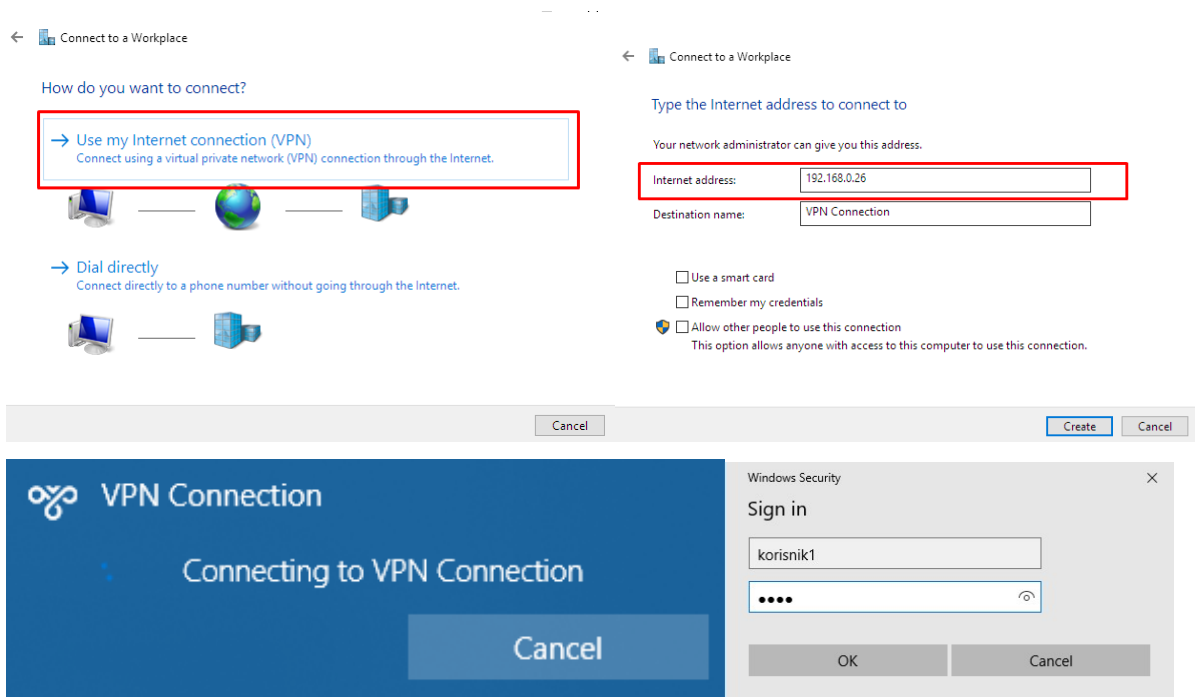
← Connect to a Workplace

How do you want to connect?

→ Use my Internet connection (VPN)
Connect using a virtual private network (VPN) connection through the Internet.

→ Dial directly
Connect directly to a phone number without going through the Internet.

Cancel

← Connect to a Workplace

Type the Internet address to connect to

Your network administrator can give you this address.

Internet address: 192.168.0.26

Destination name: VPN Connection

Use a smart card

Remember my credentials

Allow other people to use this connection
This option allows anyone with access to this computer to use this connection.

Create Cancel

VPN Connection

Connecting to VPN Connection

Cancel

Windows Security ×

Sign in

korisnik1

••••

OK Cancel